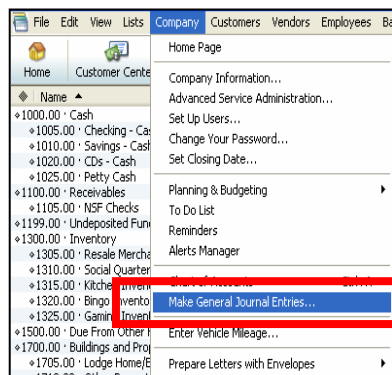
File Edit View Lists Company Customers Vendors Employees Ba

Home Customer Cente

Name ▲

1000.00 · Cash
1005.00 · Checking - Ca
1010.00 · Savings - Cash
1020.00 · CDs - Cash
1025.00 · Petty Cash
1100.00 · Receivables
1105.00 · NSF Checks
1199.00 · Undeposited Fun
1300.00 · Inventory
1305.00 · Resale Mercha
1310.00 · Social Quarter
1315.00 · Kitche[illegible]
1320.00 · Bingo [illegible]vento
1325.00 · Gamin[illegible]
1500.00 · Due From Other
1700.00 · Buildings and Pro
1705.00 · Lodge Home/B

Home Page

Company Information...
Advanced Service Administration...
Set Up Users...
Change Your Password...
Set Closing Date...

Planning & Budgeting
To Do List
Reminders
Alerts Manager

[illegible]
Make General Journal Entries...

Enter Vehicle Mileage...

Prepare Letters with Envelopes